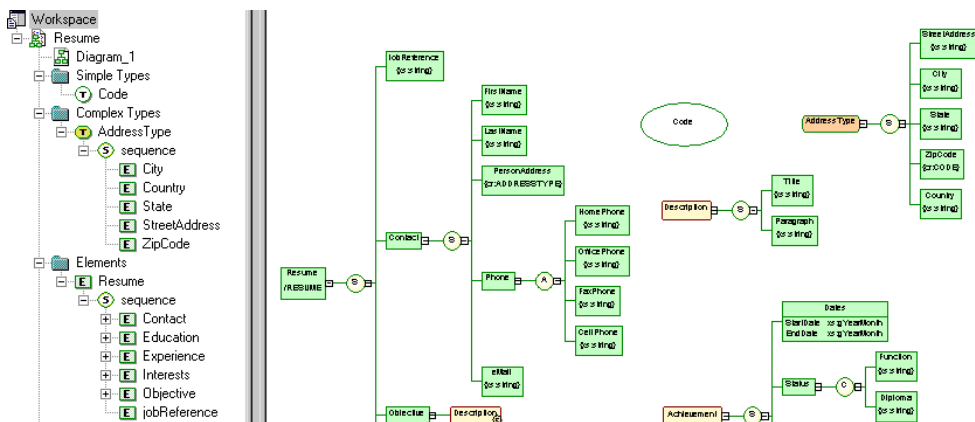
Workspace
Resume
Diagram_1
Simple Types
T Code
Complex Types
T AddressType
S sequence
E City
E Country
E State
E StreetAddress
E ZipCode
Elements
E Resume
S sequence
E Contact
E Education
E Experience
E Interests
E Objective
E jobReference

Job Reference
{xs:string}
FirstName
{xs:string}
LastName
{xs:string}
PersonAddress
{cr:ADDRESSTYPE}
Contact
S
Home Phone
{xs:string}
Office Phone
{xs:string}
Resume
/RESUME
S
Phone
A
FaxPhone
{xs:string}
Cell Phone
{xs:string}
eMail
{xs:string}
Objective
Description
Code
Address Type
S
StreetAddress
{xs:string}
City
{xs:string}
State
{xs:string}
ZipCode
{cr:CODE}
Country
{xs:string}
Description
S
Title
{xs:string}
Paragraph
{xs:string}
Dates
StartDate xs:gYearMonth
End Date xs:gYearMonth
Status
C
Function
{xs:string}
Diploma
{xs:string}
Achievement
S